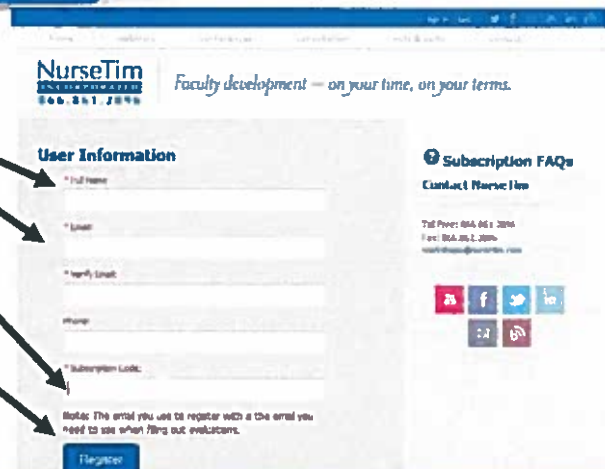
NurseTim
INCORPORATED
866.861.3896

Faculty development — on your time, on your terms.

User Information

* Full Name

* Email

* Verify Email

Phone

* Subscription Code

Note: The email you use to register with is the email you need to use when filling out evaluations.

Register

Subscription FAQs

Contact NurseTim

Toll Free: 866.861.3896
Fax: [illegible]
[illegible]@nursetim.com